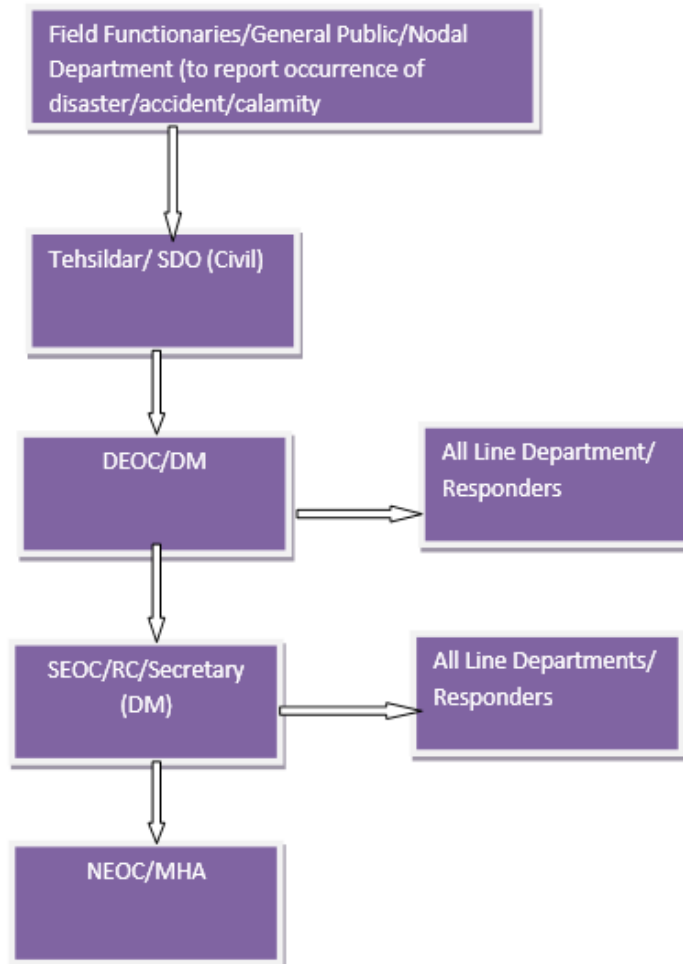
Field Functionaries/General Public/Nodal Department (to report occurrence of disaster/accident/calamity

Tehsildar/ SDO (Civil)

DEOC/DM

All Line Department/ Responders

SEOC/RC/Secretary (DM)

All Line Departments/ Responders

NEOC/MHA